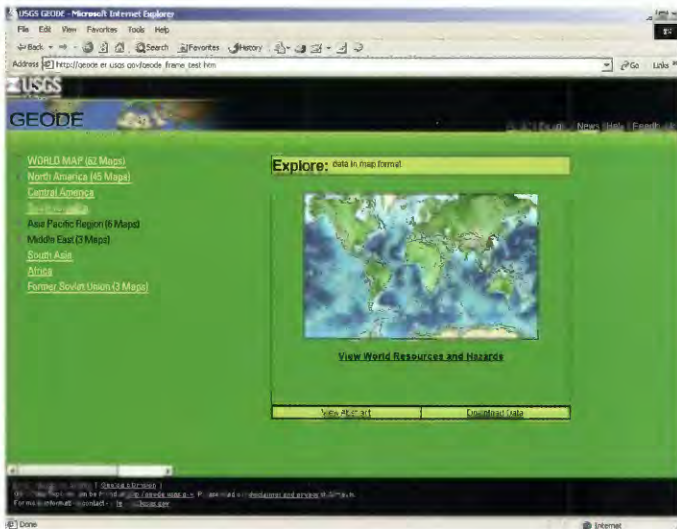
USGS GEODE - Microsoft Internet Explorer

File Edit View Favorites Tools Help

Back Search Favorites History

Address http://geode.er.usgs.gov/geode_frame_test.htm

Go Links

USGS

GEODE

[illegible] News Help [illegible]

WORLD MAP (62 Maps)
North America (45 Maps)
Central America
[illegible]
Asia Pacific Region (6 Maps)
Middle East (3 Maps)
South Asia
Africa
Former Soviet Union (3 Maps)

Explore: data in map format

View World Resources and Hazards

View Abstract | Download Data

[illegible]

Done

Internet